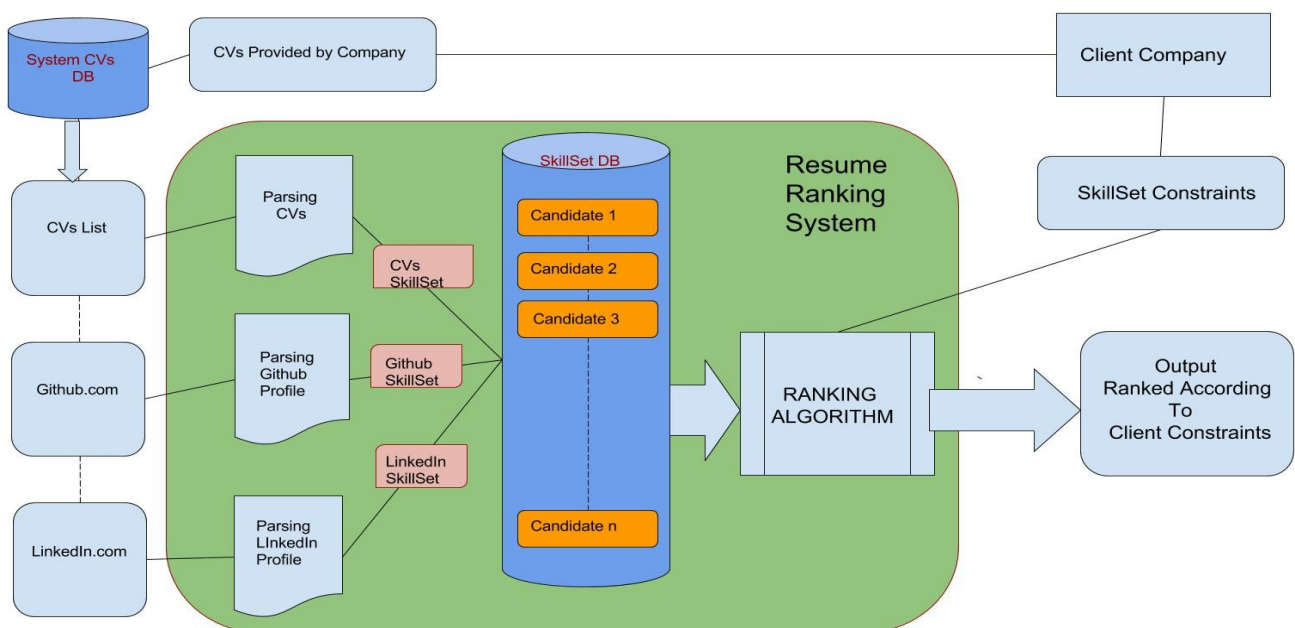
System CVs DB

CVs Provided by Company

Client Company

Resume Ranking System

SkillSet DB

Candidate 1

Candidate 2

Candidate 3

Candidate n

SkillSet Constraints

CVs List

Parsing CVs

CVs SkillSet

Github.com

Parsing Github Profile

Github SkillSet

LinkedIn SkillSet

LinkedIn.com

Parsing LInkedIn Profile

RANKING ALGORITHM

Output Ranked According To Client Constraints